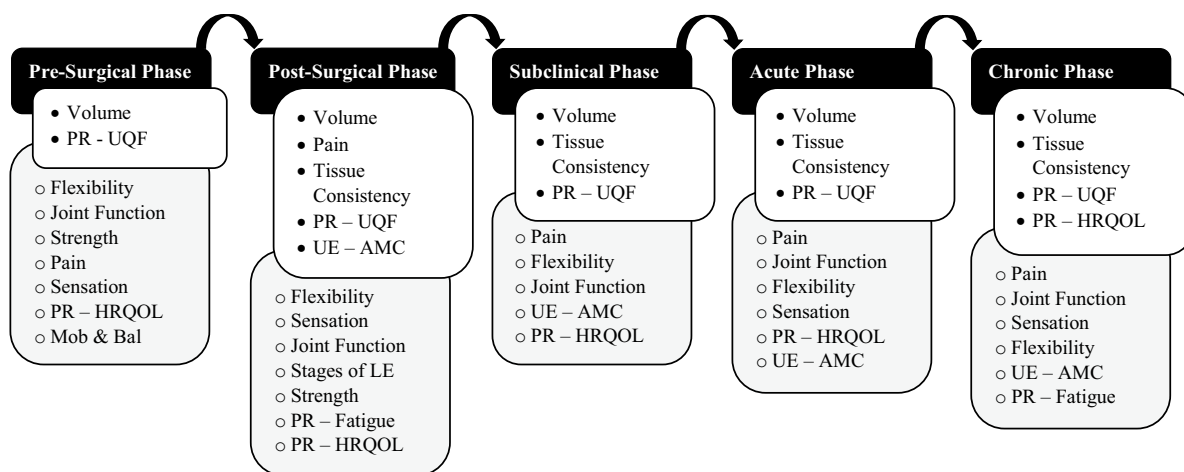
Pre-Surgical Phase
• Volume
• PR - UQF
○ Flexibility
○ Joint Function
○ Strength
○ Pain
○ Sensation
○ PR – HRQOL
○ Mob & Bal

Post-Surgical Phase
• Volume
• Pain
• Tissue Consistency
• PR – UQF
• UE – AMC
○ Flexibility
○ Sensation
○ Joint Function
○ Stages of LE
○ Strength
○ PR – Fatigue
○ PR – HRQOL

Subclinical Phase
• Volume
• Tissue Consistency
• PR – UQF
○ Pain
○ Flexibility
○ Joint Function
○ UE – AMC
○ PR – HRQOL

Acute Phase
• Volume
• Tissue Consistency
• PR – UQF
○ Pain
○ Joint Function
○ Flexibility
○ Sensation
○ PR – HRQOL
○ UE – AMC

Chronic Phase
• Volume
• Tissue Consistency
• PR – UQF
• PR – HRQOL
○ Pain
○ Joint Function
○ Sensation
○ Flexibility
○ UE – AMC
○ PR – Fatigue